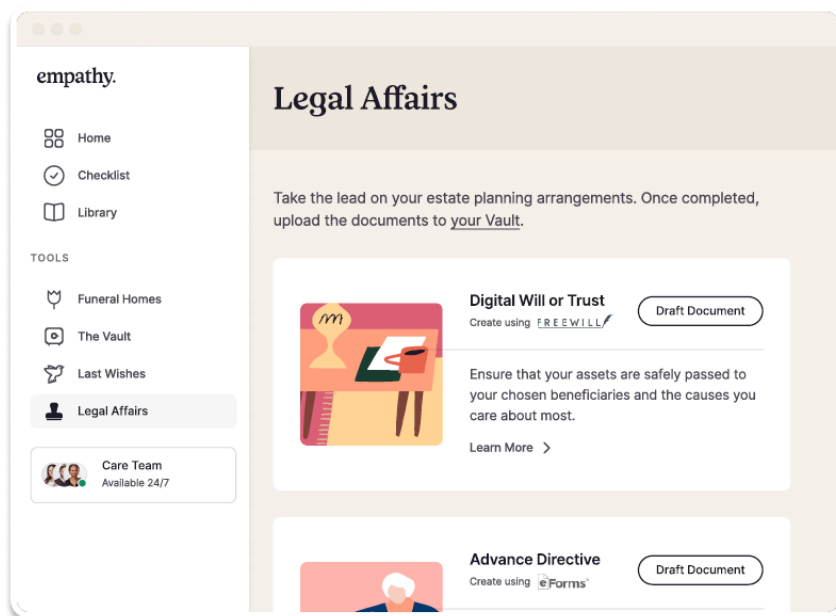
empathy.

Home

Checklist

Library

TOOLS

Funeral Homes

The Vault

Last Wishes

Legal Affairs

Care Team
Available 24/7

Legal Affairs

Take the lead on your estate planning arrangements. Once completed, upload the documents to your Vault.

Digital Will or Trust
Create using FREEWILL

Draft Document

Ensure that your assets are safely passed to your chosen beneficiaries and the causes you care about most.

Learn More >

Advance Directive
Create using eForms

Draft Document